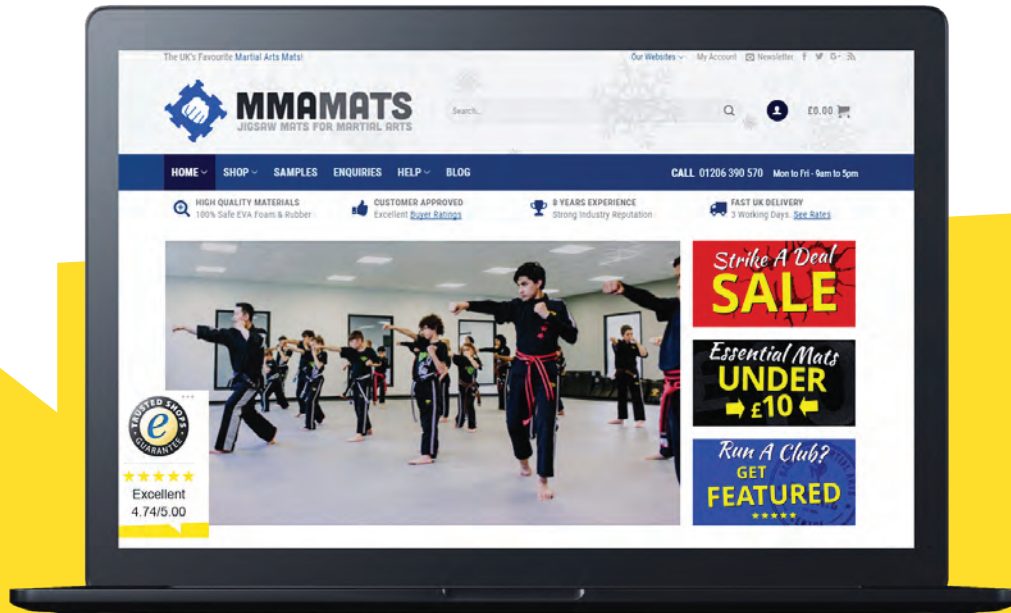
The UK's Favourite Martial Arts Mats!

Our Websites My Account Newsletter

MMAMATS
JIGSAW MATS FOR MARTIAL ARTS

Search...

£0.00

HOME SHOP SAMPLES ENQUIRIES HELP BLOG

CALL 01206 390 570 Mon to Fri - 9am to 5pm

HIGH QUALITY MATERIALS
100% Safe EVA Foam & Rubber

CUSTOMER APPROVED
Excellent Buyer Ratings

8 YEARS EXPERIENCE
Strong Industry Reputation

FAST UK DELIVERY
3 Working Days. See Rates

Strike A Deal
SALE

Essential Mats
UNDER
£10

Run A Club?
GET
FEATURED
★★★★★

TRUSTED SHOPS
e
GUARANTEE

★★★★★
Excellent
4.74/5.00